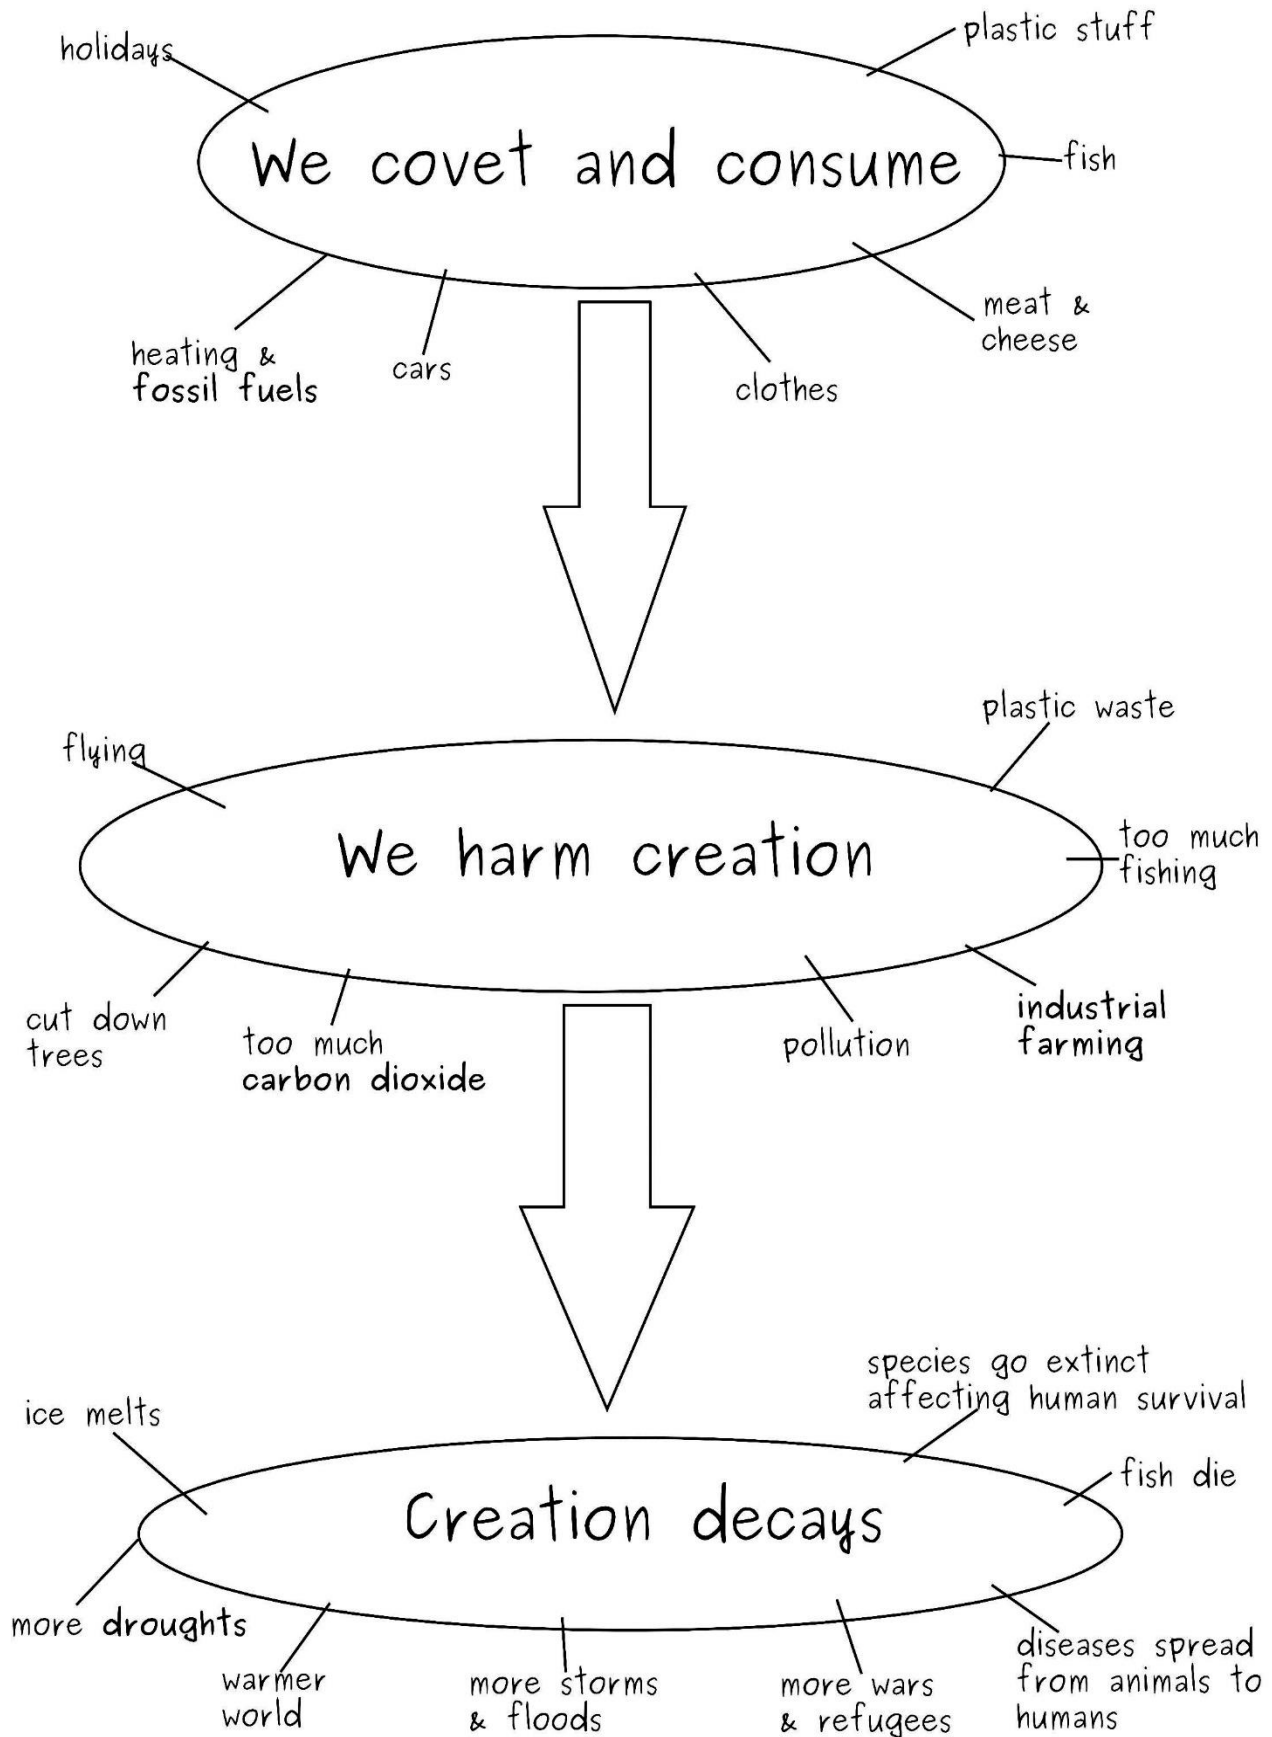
holidays

plastic stuff

We covet and consume

fish

heating & fossil fuels

cars

clothes

meat & cheese

flying

plastic waste

We harm creation

too much fishing

cut down trees

too much carbon dioxide

pollution

industrial farming

ice melts

species go extinct affecting human survival

Creation decays

fish die

more droughts

warmer world

more storms & floods

more wars & refugees

diseases spread from animals to humans